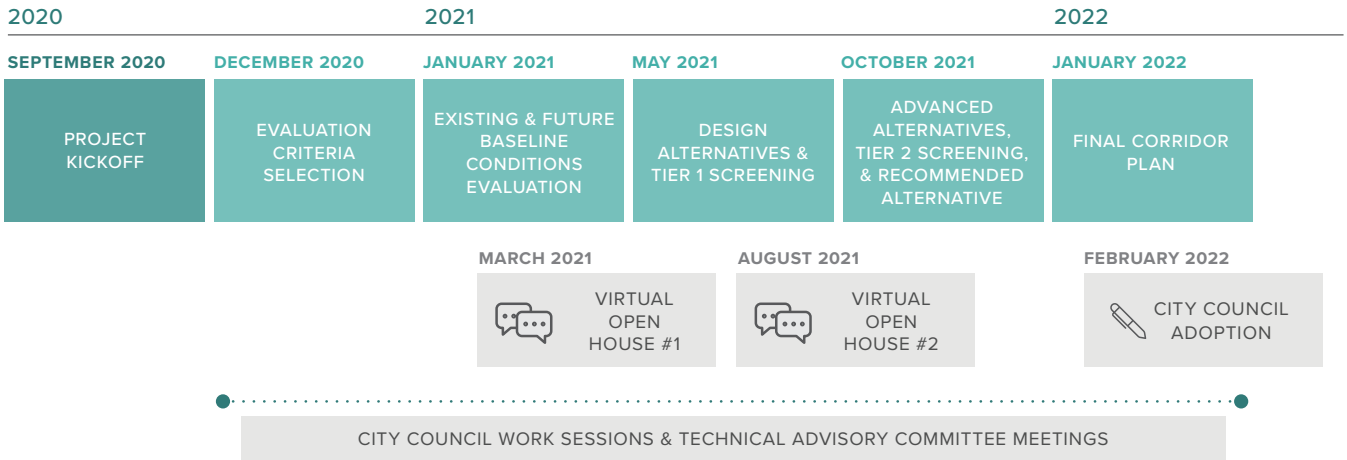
2020

2021

2022

SEPTEMBER 2020

PROJECT KICKOFF

DECEMBER 2020

EVALUATION CRITERIA SELECTION

JANUARY 2021

EXISTING & FUTURE BASELINE CONDITIONS EVALUATION

MAY 2021

DESIGN ALTERNATIVES & TIER 1 SCREENING

OCTOBER 2021

ADVANCED ALTERNATIVES, TIER 2 SCREENING, & RECOMMENDED ALTERNATIVE

JANUARY 2022

FINAL CORRIDOR PLAN

MARCH 2021

VIRTUAL OPEN HOUSE #1

AUGUST 2021

VIRTUAL OPEN HOUSE #2

FEBRUARY 2022

CITY COUNCIL ADOPTION

CITY COUNCIL WORK SESSIONS & TECHNICAL ADVISORY COMMITTEE MEETINGS